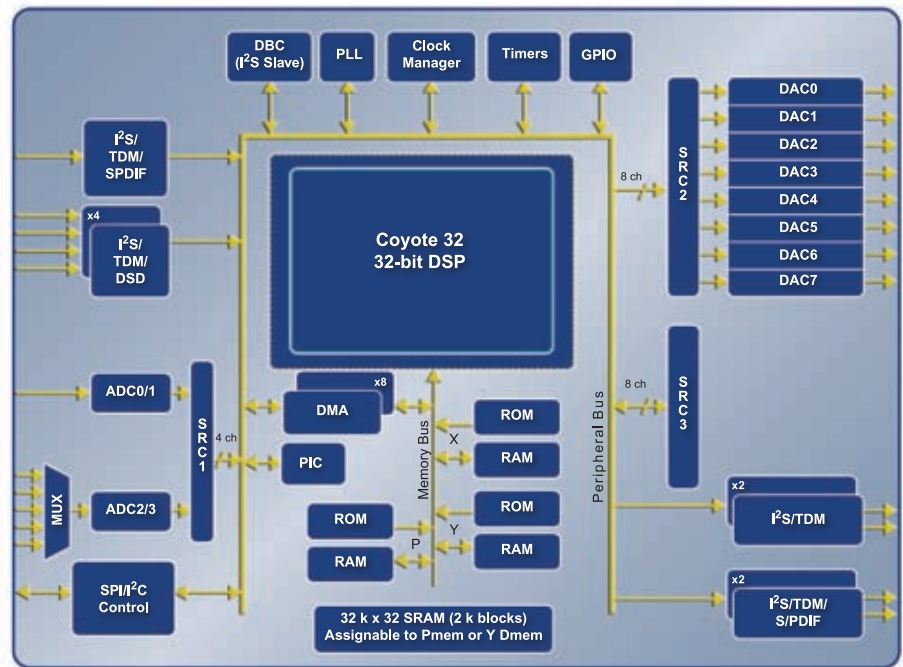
DBC ($I^2S$ Slave)

PLL

Clock Manager

Timers

GPIO

$I^2S$/ TDM/ SPDIF

x4

$I^2S$/ TDM/ DSD

Coyote 32
32-bit DSP

8 ch

SRC2

DAC0
DAC1
DAC2
DAC3
DAC4
DAC5
DAC6
DAC7

ADC0/1

SRC1

4 ch

x8

DMA

PIC

Memory Bus

X

ROM

RAM

ROM

Y

RAM

ROM

P

RAM

MUX

ADC2/3

Peripheral Bus

8 ch

SRC3

x2

$I^2S$/TDM

SPI/$I^2C$ Control

32 k x 32 SRAM (2 k blocks)
Assignable to Pmem or Y Dmem

x2

$I^2S$/TDM/ S/PDIF